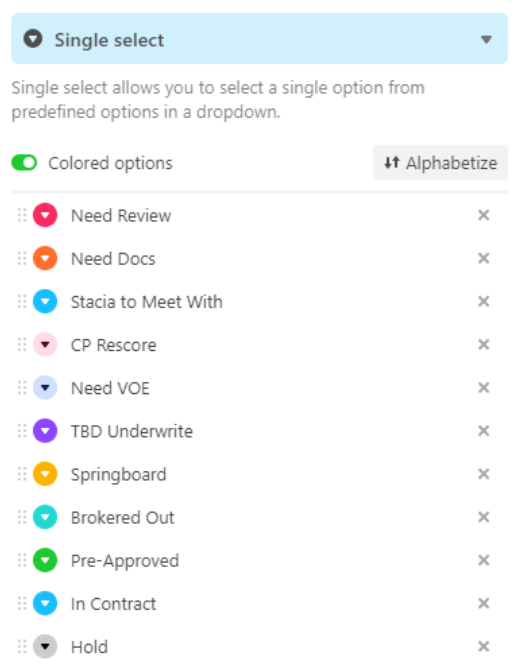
Single select

Single select allows you to select a single option from predefined options in a dropdown.

Colored options

Alphabetize

Need Review ×

Need Docs ×

Stacia to Meet With ×

CP Rescore ×

Need VOE ×

TBD Underwrite ×

Springboard ×

Brokered Out ×

Pre-Approved ×

In Contract ×

Hold ×